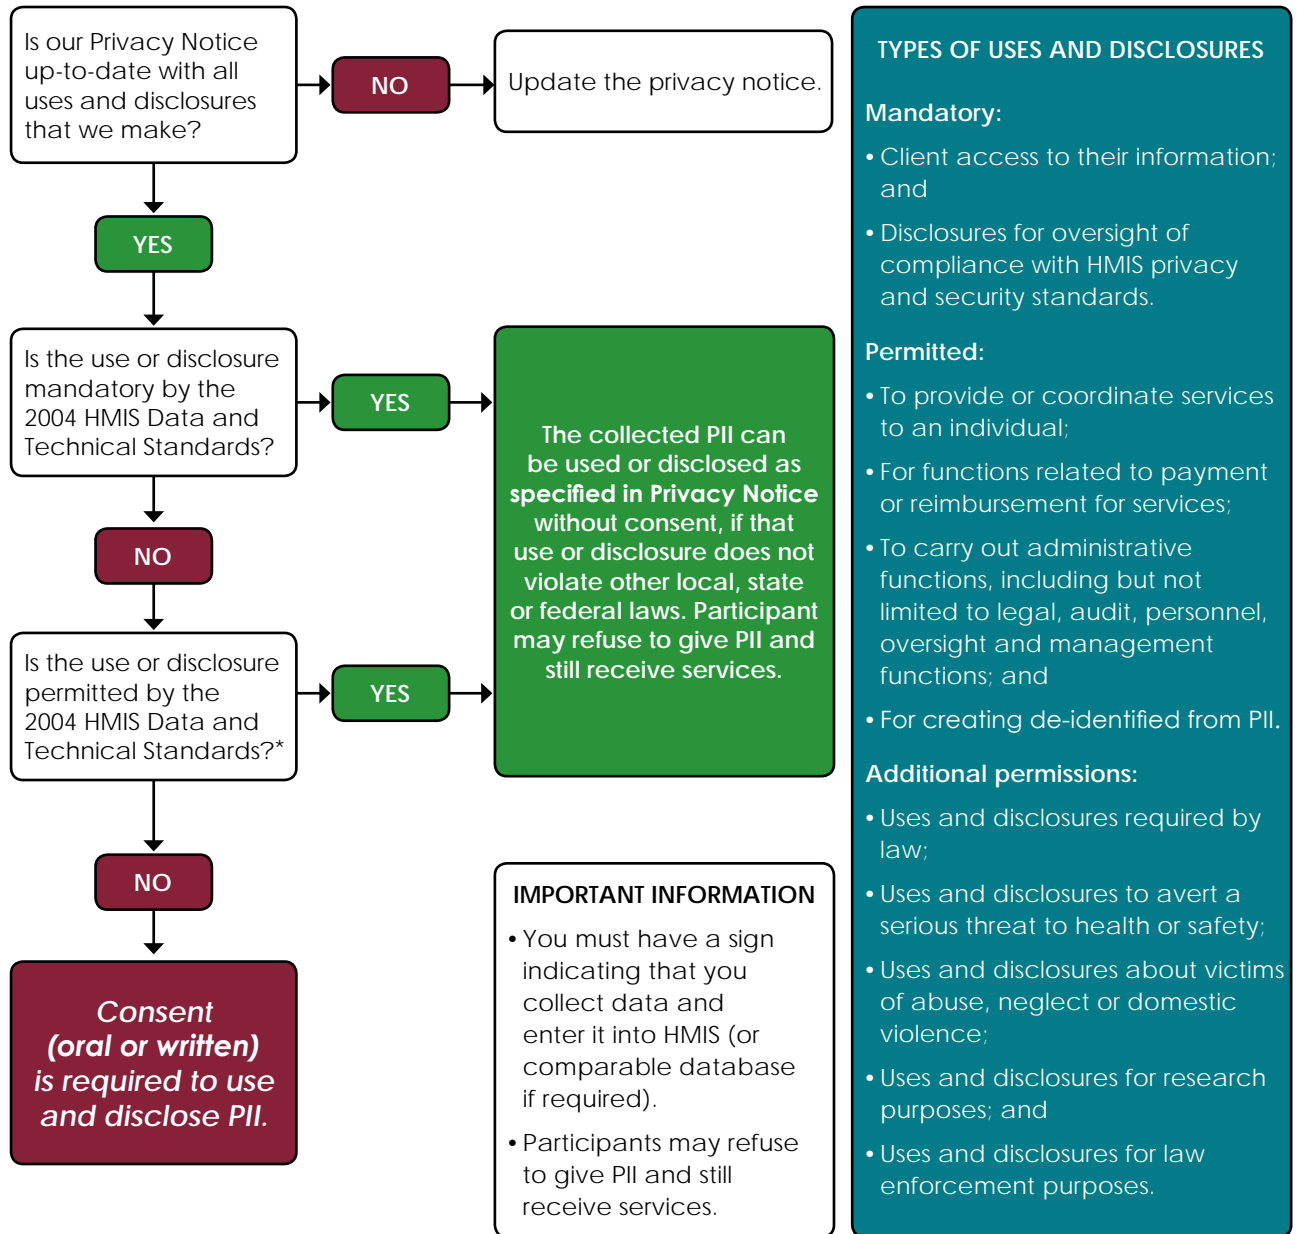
Is our Privacy Notice up-to-date with all uses and disclosures that we make?

NO

Update the privacy notice.

YES

Is the use or disclosure mandatory by the 2004 HMIS Data and Technical Standards?

YES

The collected PII can be used or disclosed as specified in Privacy Notice without consent, if that use or disclosure does not violate other local, state or federal laws. Participant may refuse to give PII and still receive services.

NO

Is the use or disclosure permitted by the 2004 HMIS Data and Technical Standards?*

YES

NO

Consent (oral or written) is required to use and disclose PII.

IMPORTANT INFORMATION

• You must have a sign indicating that you collect data and enter it into HMIS (or comparable database if required).

• Participants may refuse to give PII and still receive services.

TYPES OF USES AND DISCLOSURES

Mandatory:

• Client access to their information; and

• Disclosures for oversight of compliance with HMIS privacy and security standards.

Permitted:

• To provide or coordinate services to an individual;

• For functions related to payment or reimbursement for services;

• To carry out administrative functions, including but not limited to legal, audit, personnel, oversight and management functions; and

• For creating de-identified from PII.

Additional permissions:

• Uses and disclosures required by law;

• Uses and disclosures to avert a serious threat to health or safety;

• Uses and disclosures about victims of abuse, neglect or domestic violence;

• Uses and disclosures for research purposes; and

• Uses and disclosures for law enforcement purposes.